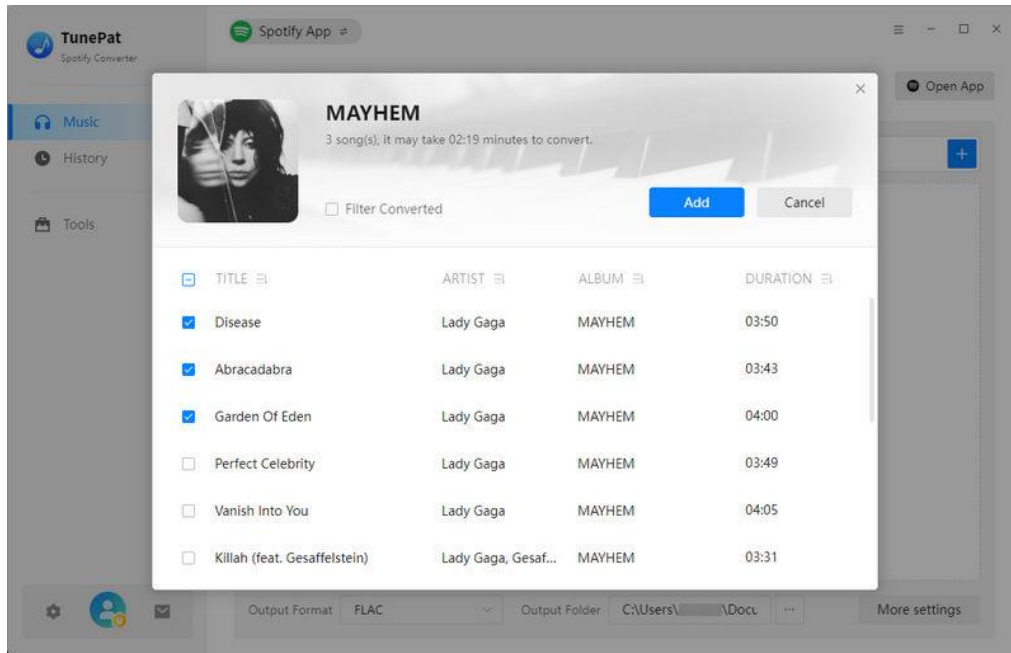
TunePat
Spotify Converter

Spotify App ⇌

Open App

Music
History
Tools

MAYHEM
3 song(s), it may take 02:19 minutes to convert.

Filter Converted

Add
Cancel

| | TITLE | ARTIST | ALBUM | DURATION |
|---|---|---|---|---|
| ☑ | Disease | Lady Gaga | MAYHEM | 03:50 |
| ☑ | Abracadabra | Lady Gaga | MAYHEM | 03:43 |
| ☑ | Garden Of Eden | Lady Gaga | MAYHEM | 04:00 |
| ☐ | Perfect Celebrity | Lady Gaga | MAYHEM | 03:49 |
| ☐ | Vanish Into You | Lady Gaga | MAYHEM | 04:05 |
| ☐ | Killah (feat. Gesaffelstein) | Lady Gaga, Gesaf... | MAYHEM | 03:31 |

Output Format FLAC
Output Folder C:\Users\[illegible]\Docu ...
More settings